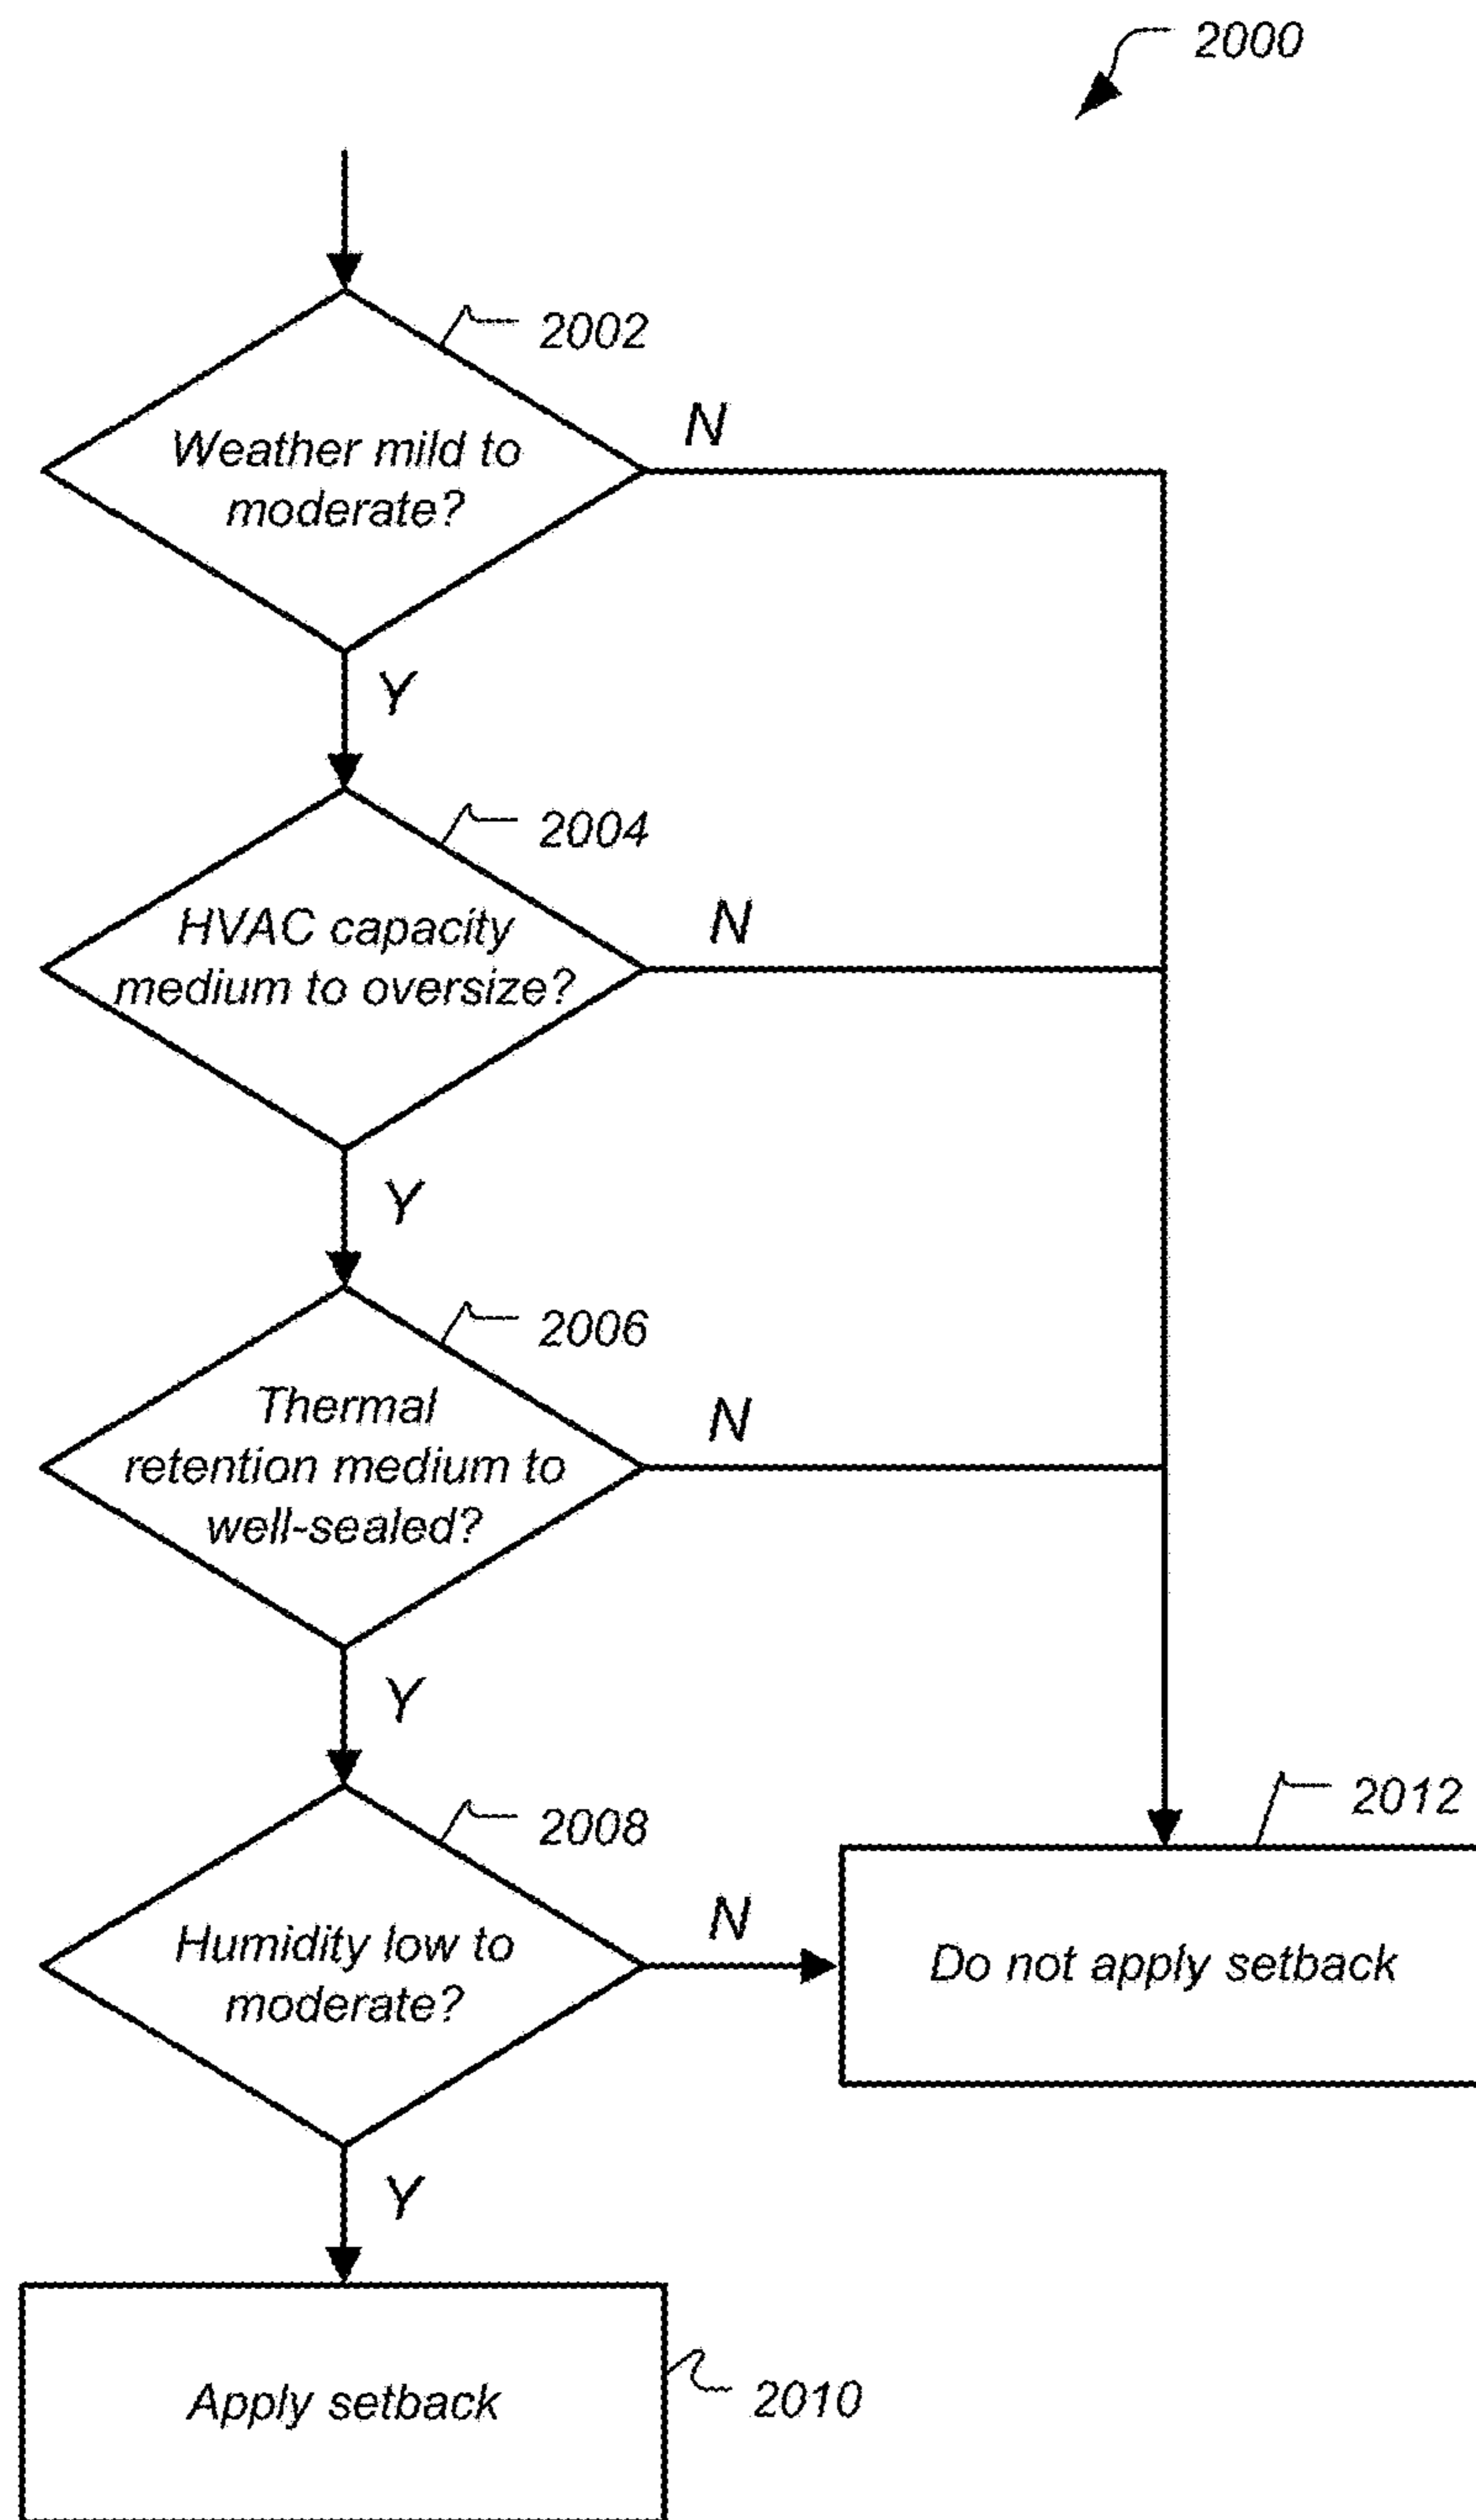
2000

2002

Weather mild to moderate?

N

Y

2004

HVAC capacity medium to oversize?

N

Y

2006

Thermal retention medium to well-sealed?

N

Y

2012

2008

Humidity low to moderate?

N

Do not apply setback

Y

Apply setback

2010